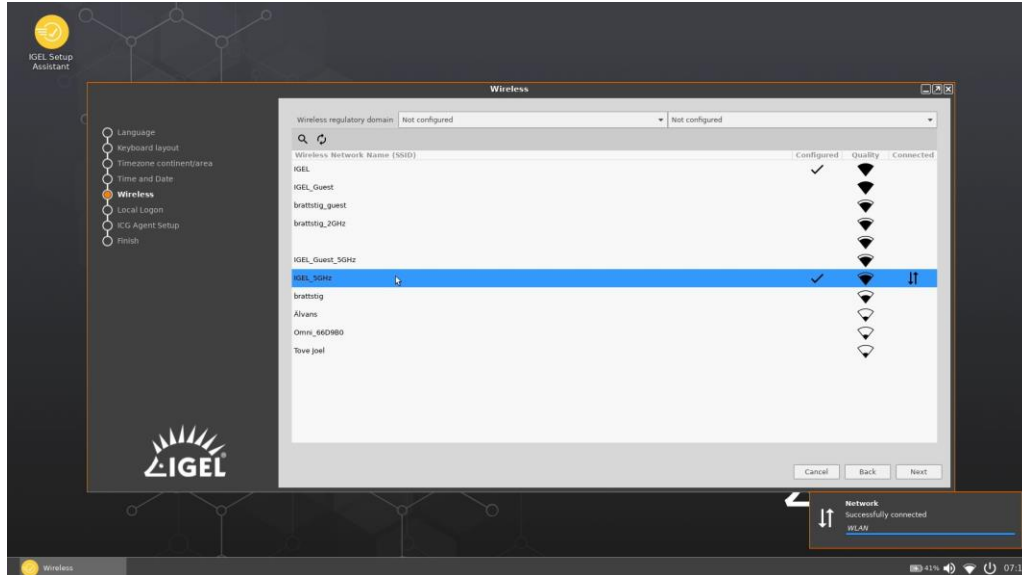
IGEL Setup Assistant

Wireless

Language
Keyboard layout
Timezone continent/area
Time and Date
Wireless
Local Logon
ICG Agent Setup
Finish

IGEL

Wireless regulatory domain Not configured Not configured

| Wireless Network Name (SSID) | Configured | Quality | Connected |
|---|---|---|---|
| IGEL | ✓ | | |
| IGEL_Guest | | | |
| brattstig_guest | | | |
| brattstig_2GHz | | | |
| | | | |
| IGEL_Guest_5GHz | | | |
| IGEL_5GHz | ✓ | | ⇅ |
| brattstig | | | |
| Alvans | | | |
| Omni_66D9B0 | | | |
| Tove joel | | | |

Cancel Back Next

Network
Successfully connected
WLAN

Wireless

41% 07:1